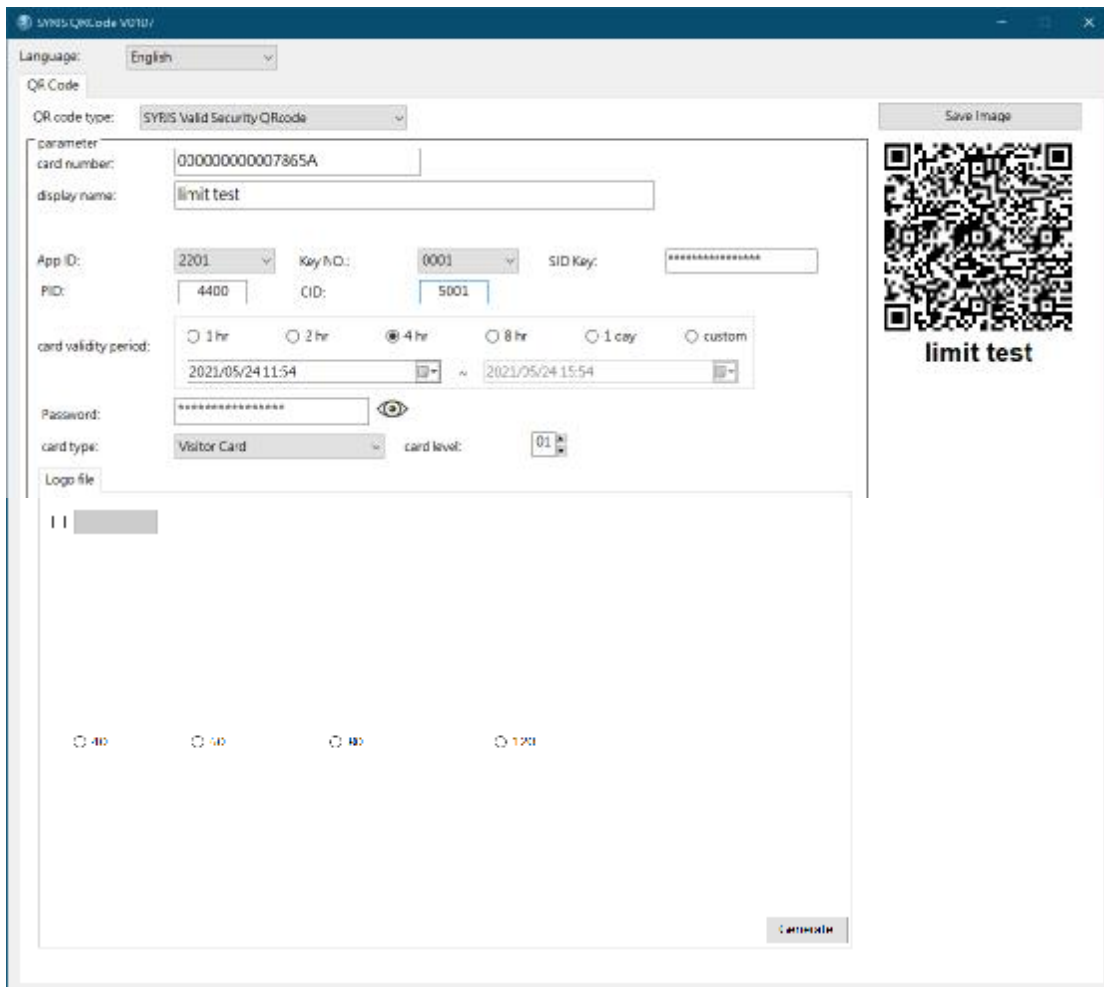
SYRIS QRCode V0107

Language: English

QR Code

QR code type: SYRIS Valid Security QRcode

Save Image

parameter

card number: 0J0000000007865A

display name: limit test

App ID: 2201

Key NO.: 0001

SID Key: ****************

PID: 4400

CID: 5001

card validity period:

1 hr

2 hr

4 hr

8 hr

1 day

custom

2021/05/24 11:54 ~ 2021/05/24 15:54

Password: ****************

card type: Visitor Card

card level: 01

Logo file

40

50

80

120

Generate

limit test